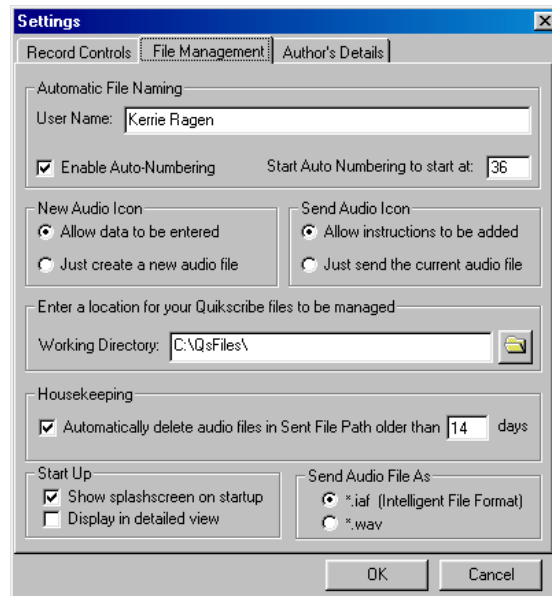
Settings

Record Controls | File Management | Author's Details

Automatic File Naming

User Name: Kerrie Ragen

Enable Auto-Numbering

Start Auto Numbering to start at: 36

New Audio Icon

Allow data to be entered

Just create a new audio file

Send Audio Icon

Allow instructions to be added

Just send the current audio file

Enter a location for your Quikscribe files to be managed

Working Directory: C:\QsFiles\

Housekeeping

Automatically delete audio files in Sent File Path older than 14 days

Start Up

Show splashscreen on startup

Display in detailed view

Send Audio File As

*.iaf (Intelligent File Format)

*.wav

OK

Cancel